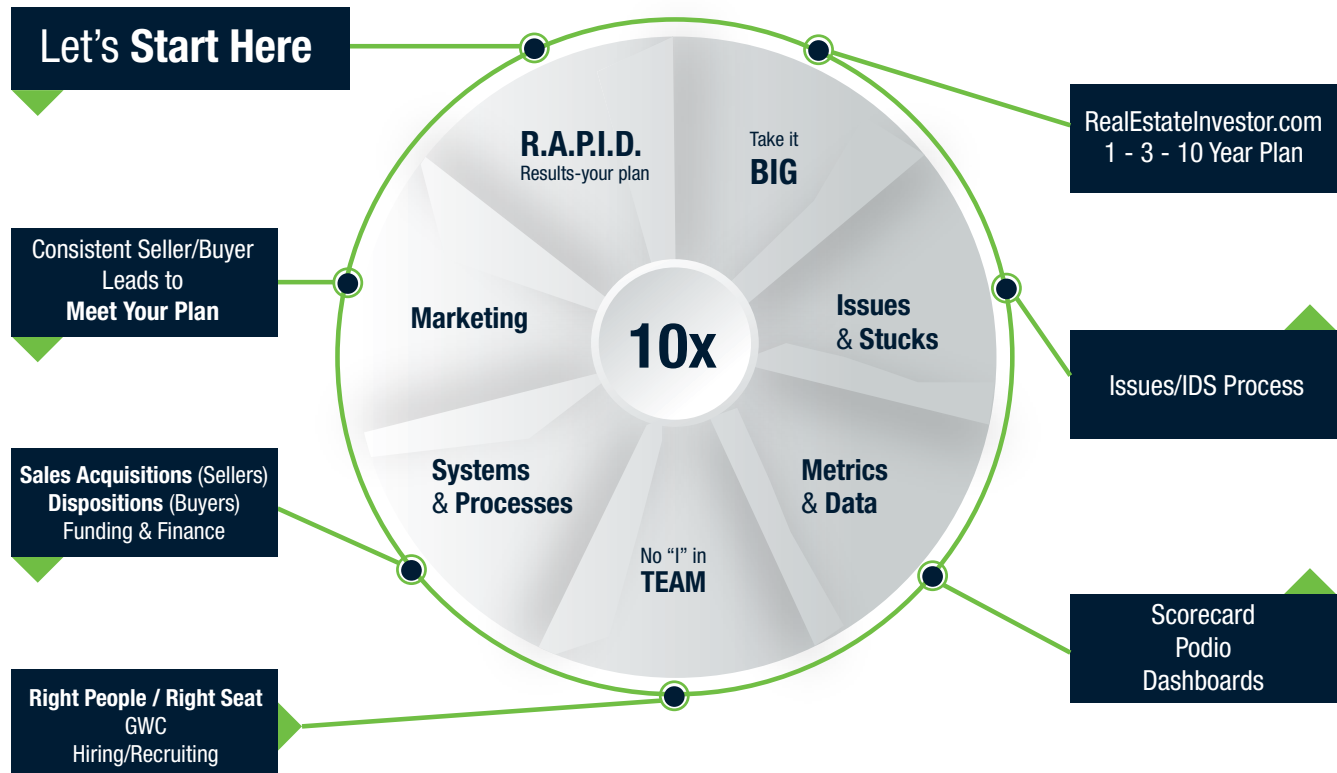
Let's Start Here

Consistent Seller/Buyer Leads to Meet Your Plan

Sales Acquisitions (Sellers)
Dispositions (Buyers)
Funding & Finance

Right People / Right Seat
GWC
Hiring/Recruiting

R.A.P.I.D.
Results-your plan

Take it
BIG

Marketing

10x

Issues
& Stucks

Systems
& Processes

Metrics
& Data

No "I" in
TEAM

RealEstateInvestor.com
1 - 3 - 10 Year Plan

Issues/IDS Process

Scorecard
Podio
Dashboards